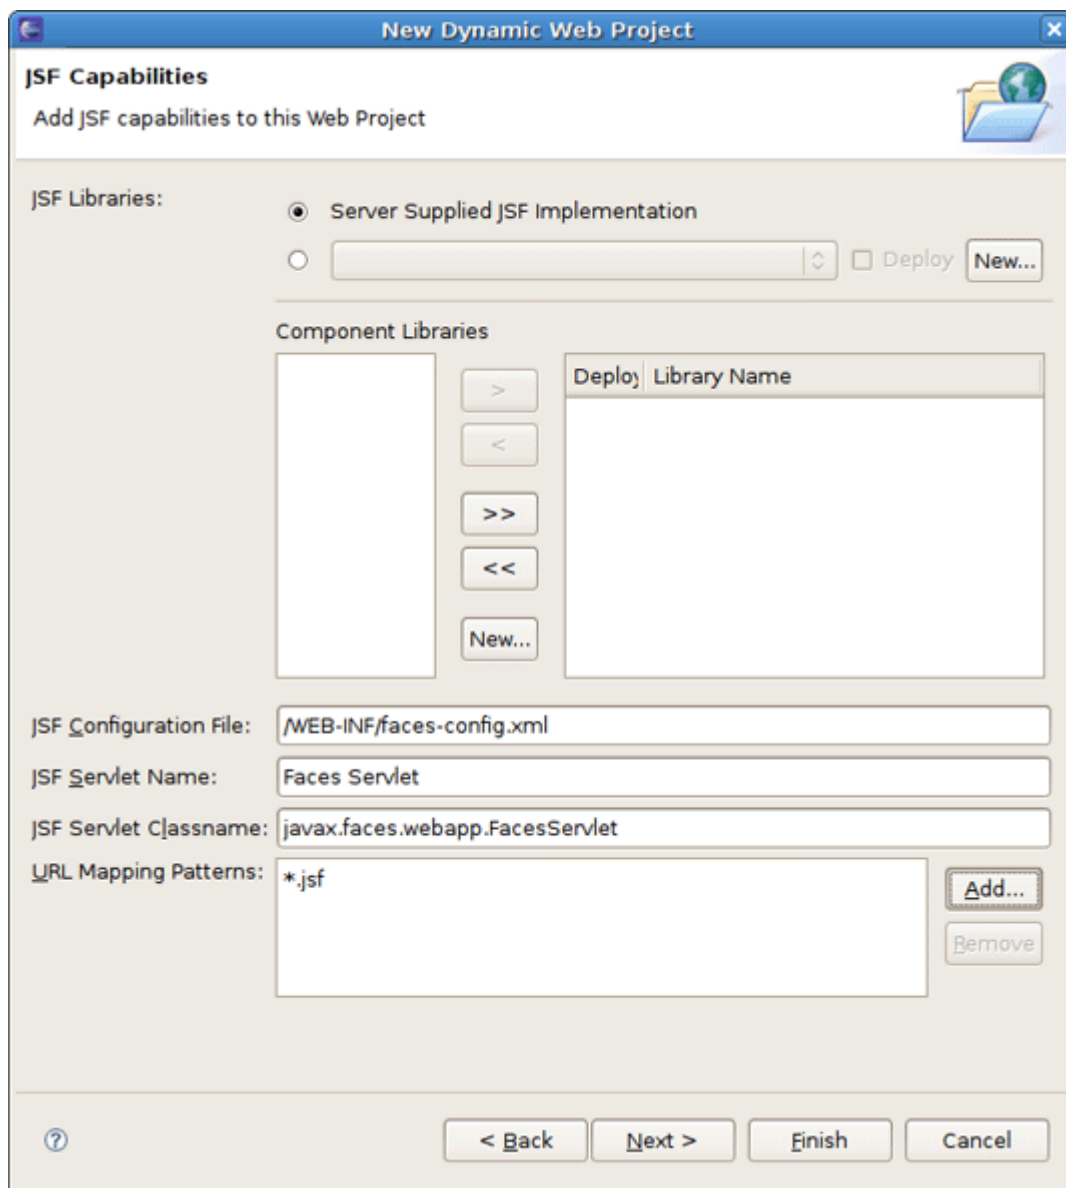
New Dynamic Web Project

JSF Capabilities

Add JSF capabilities to this Web Project

JSF Libraries:

Server Supplied JSF Implementation

Deploy

New...

Component Libraries

>

<

>>

<<

New...

| Deploy | Library Name |
|---|---|

JSF Configuration File: /WEB-INF/faces-config.xml

JSF Servlet Name: Faces Servlet

JSF Servlet Classname: javax.faces.webapp.FacesServlet

URL Mapping Patterns: *.jsf

Add...

Remove

< Back

Next >

Finish

Cancel